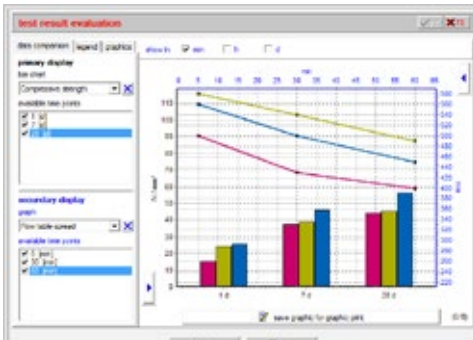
test result evaluation

data comparison | legend | graphics

primary display

bar chart

Compressive strength

available time points

1 [d]

7 [d]

28 [d]

secondary display

graph

Flow table spread

available time points

5 [min]

30 [min]

60 [min]

show in: min h d

min

0 5 10 15 20 25 30 35 40 45 50 55 60 65

115
110
105
100
95
90
85
80
75
70
65
60
55
50
45
40
35
30
25
20
15
10
5
0

N/mm²

560
540
520
500
480
460
440
420
400
380
360
340
320
300
280
260
240
220

mm

1 d

7 d

28 d

save graphic for graphic print